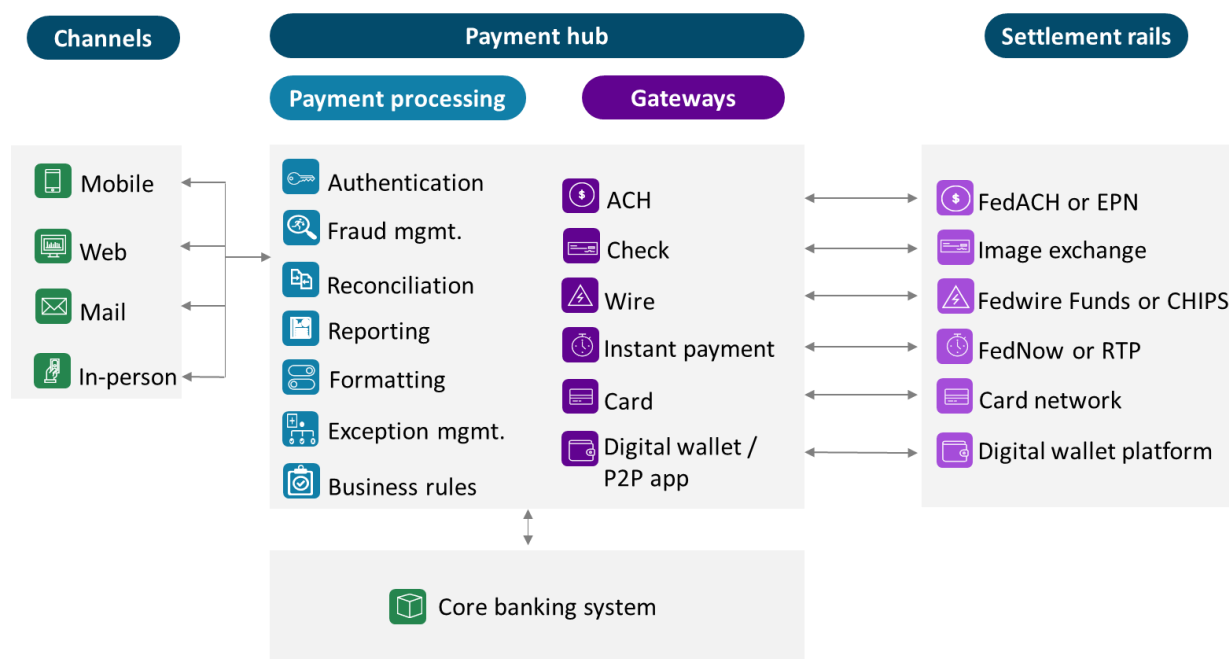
Channels

Payment hub

Settlement rails

Payment processing

Gateways

Mobile
Web
Mail
In-person

Authentication
Fraud mgmt.
Reconciliation
Reporting
Formatting
Exception mgmt.
Business rules

ACH
Check
Wire
Instant payment
Card
Digital wallet / P2P app

FedACH or EPN
Image exchange
Fedwire Funds or CHIPS
FedNow or RTP
Card network
Digital wallet platform

Core banking system